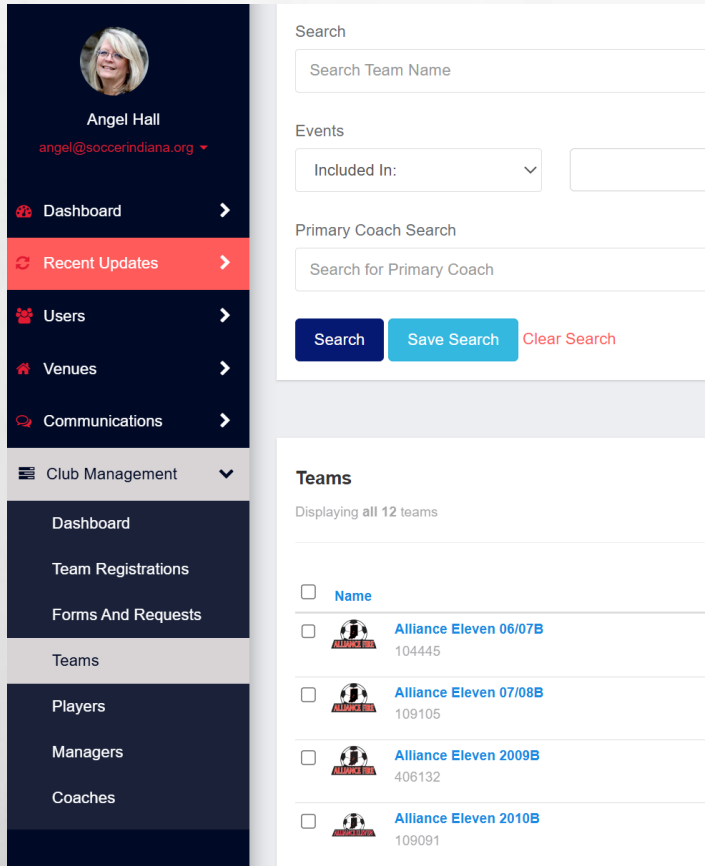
Angel Hall
angel@soccerindiana.org

Dashboard
Recent Updates
Users
Venues
Communications
Club Management
Dashboard
Team Registrations
Forms And Requests
Teams
Players
Managers
Coaches

Search
Search Team Name

Events
Included In:

Primary Coach Search
Search for Primary Coach

Search Save Search Clear Search

Teams
Displaying all 12 teams

Name

ALLIANCE FIRE
Alliance Eleven 06/07B
104445

ALLIANCE FIRE
Alliance Eleven 07/08B
109105

ALLIANCE FIRE
Alliance Eleven 2009B
406132

ALLIANCE FIRE
Alliance Eleven 2010B
109091